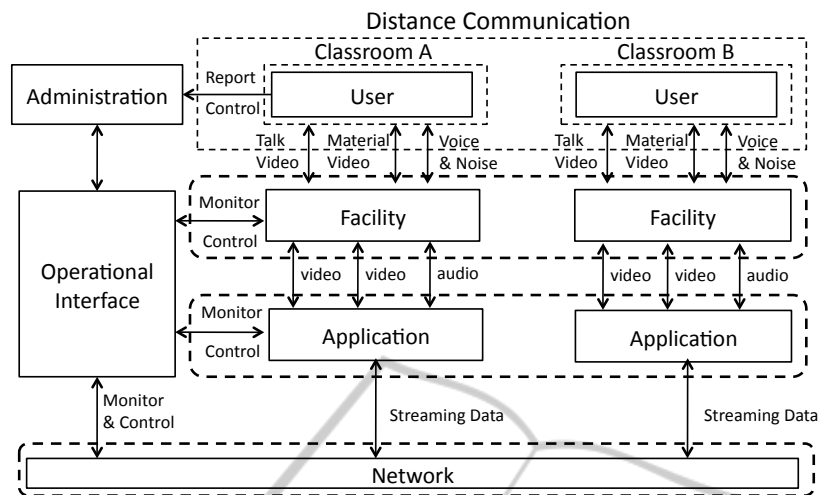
Distance Communication

Classroom A

Classroom B

Report

Control

Administration

User

User

Talk Video

Material Video

Voice & Noise

Talk Video

Material Video

Voice & Noise

Monitor

Control

Facility

Facility

Operational Interface

video

video

audio

video

video

audio

Monitor

Control

Application

Application

Monitor & Control

Streaming Data

Streaming Data

Network